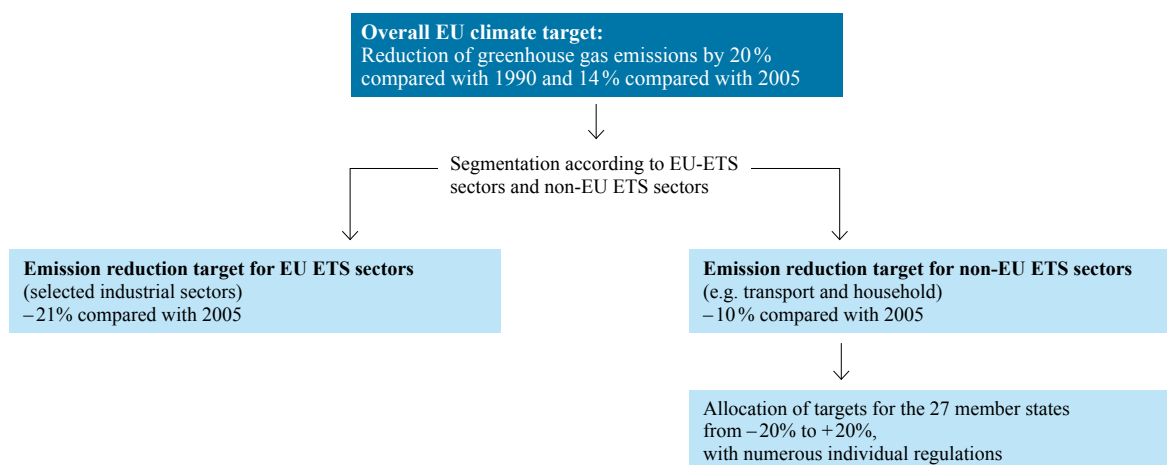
**Overall EU climate target:**
Reduction of greenhouse gas emissions by 20% compared with 1990 and 14% compared with 2005

Segmentation according to EU-ETS sectors and non-EU ETS sectors

**Emission reduction target for EU ETS sectors**
(selected industrial sectors)
–21% compared with 2005

**Emission reduction target for non-EU ETS sectors**
(e.g. transport and household)
–10% compared with 2005

Allocation of targets for the 27 member states from –20% to +20%, with numerous individual regulations